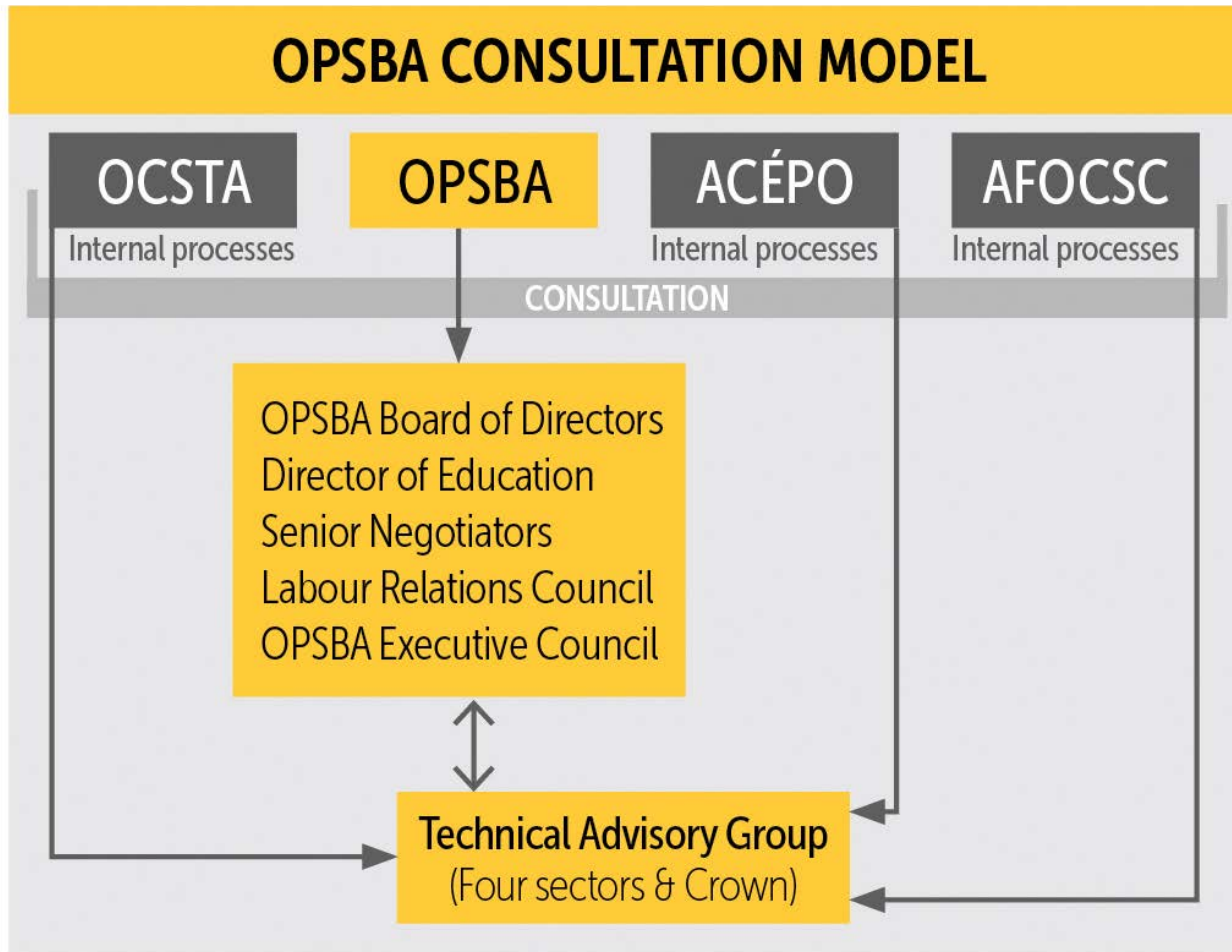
OPSBA CONSULTATION MODEL

OCSTA
Internal processes

OPSBA

ACÉPO
Internal processes

AFOCSC
Internal processes

CONSULTATION

OPSBA Board of Directors
Director of Education
Senior Negotiators
Labour Relations Council
OPSBA Executive Council

Technical Advisory Group
(Four sectors & Crown)